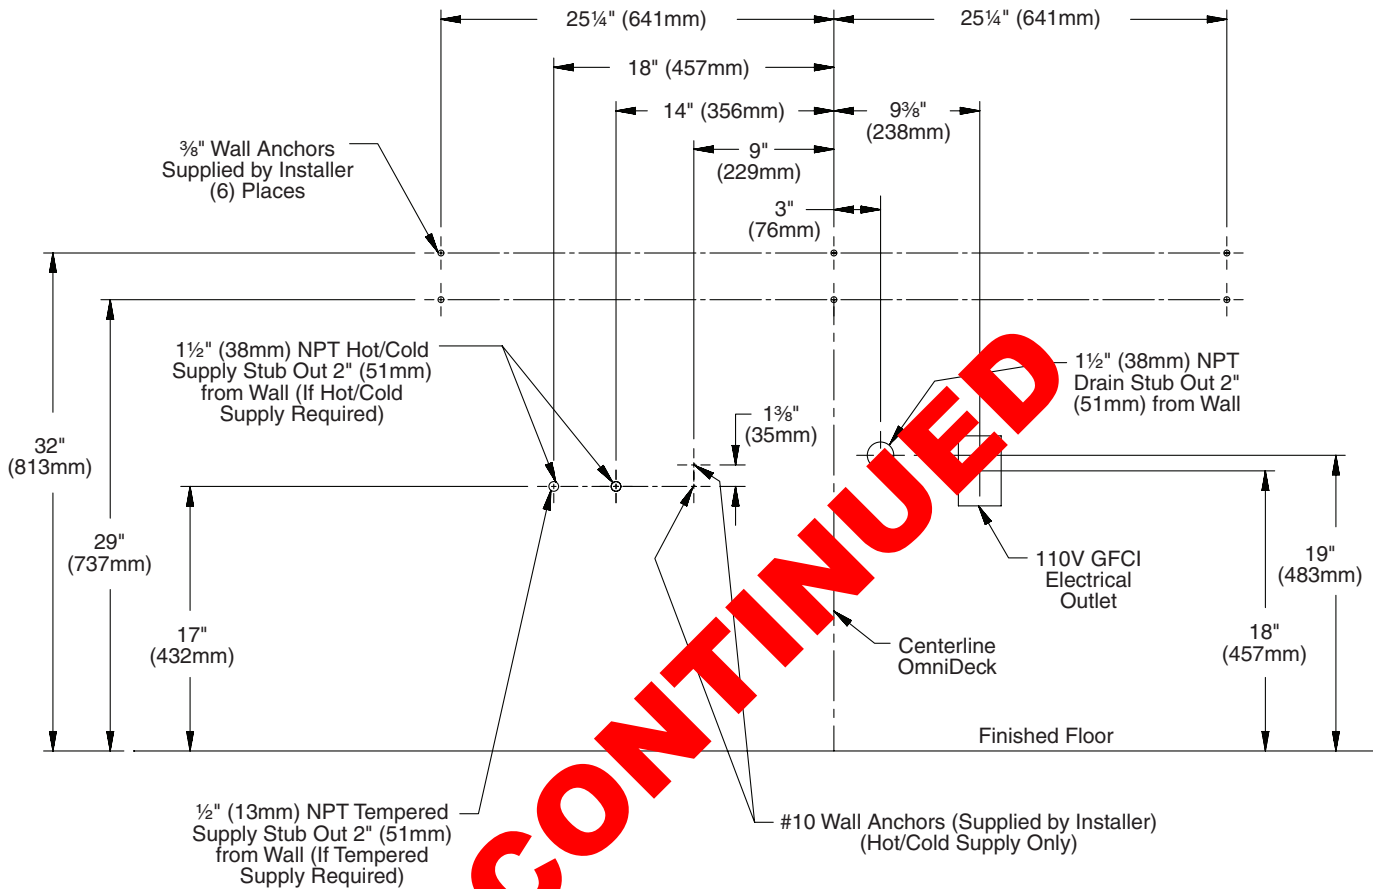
25¼" (641mm)

25¼" (641mm)

18" (457mm)

14" (356mm)

9⅜" (238mm)

9" (229mm)

⅜" Wall Anchors Supplied by Installer (6) Places

3" (76mm)

32" (813mm)

29" (737mm)

1½" (38mm) NPT Hot/Cold Supply Stub Out 2" (51mm) from Wall (If Hot/Cold Supply Required)

1⅜" (35mm)

1½" (38mm) NPT Drain Stub Out 2" (51mm) from Wall

CONTINUED

110V GFCI Electrical Outlet

19" (483mm)

17" (432mm)

18" (457mm)

Centerline OmniDeck

Finished Floor

½" (13mm) NPT Tempered Supply Stub Out 2" (51mm) from Wall (If Tempered Supply Required)

#10 Wall Anchors (Supplied by Installer) (Hot/Cold Supply Only)